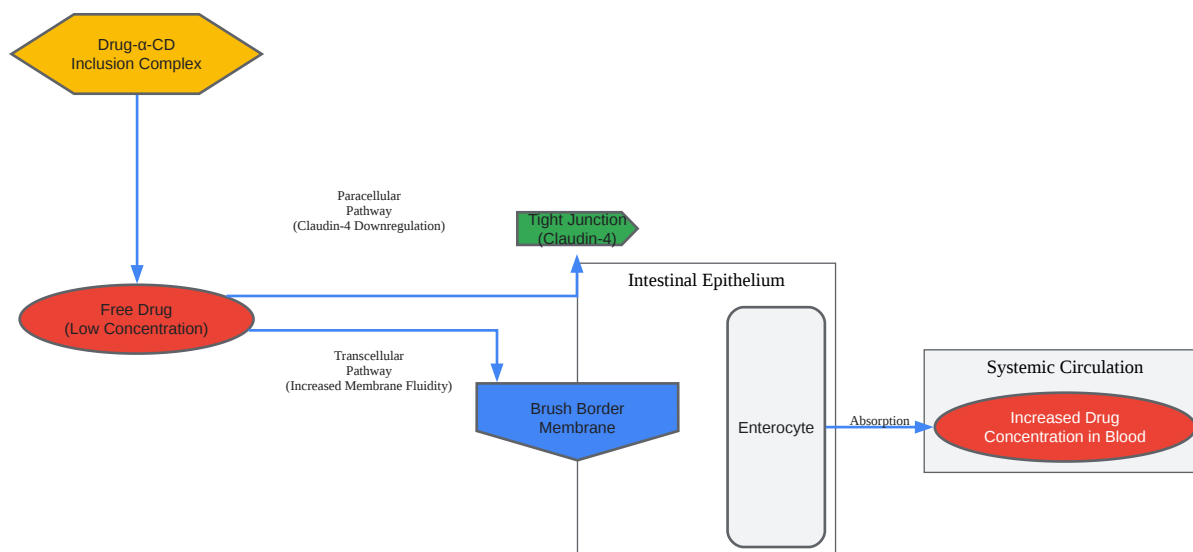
Drug-α-CD
Inclusion Complex

Paracellular
Pathway
(Claudin-4 Downregulation)

Tight Junction
(Claudin-4)

Intestinal Epithelium

Free Drug
(Low Concentration)

Transcellular
Pathway
(Increased Membrane Fluidity)

Brush Border
Membrane

Enterocyte

Absorption

Systemic Circulation

Increased Drug
Concentration in Blood